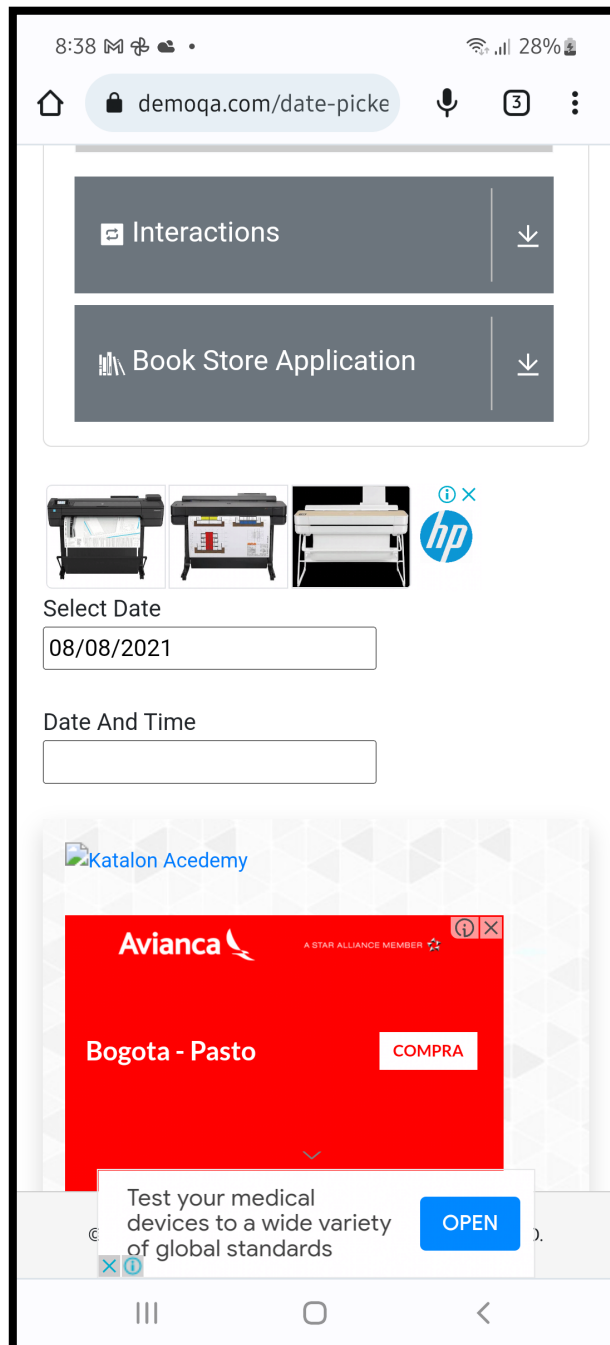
8:38 M •
28%

demoqa.com/date-picke

3

Interactions

Book Store Application

hp

Select Date

08/08/2021

Date And Time

Katalon Acedemy

Avianca

A STAR ALLIANCE MEMBER

Bogota - Pasto

COMPRA

©

Test your medical devices to a wide variety of global standards

OPEN

).